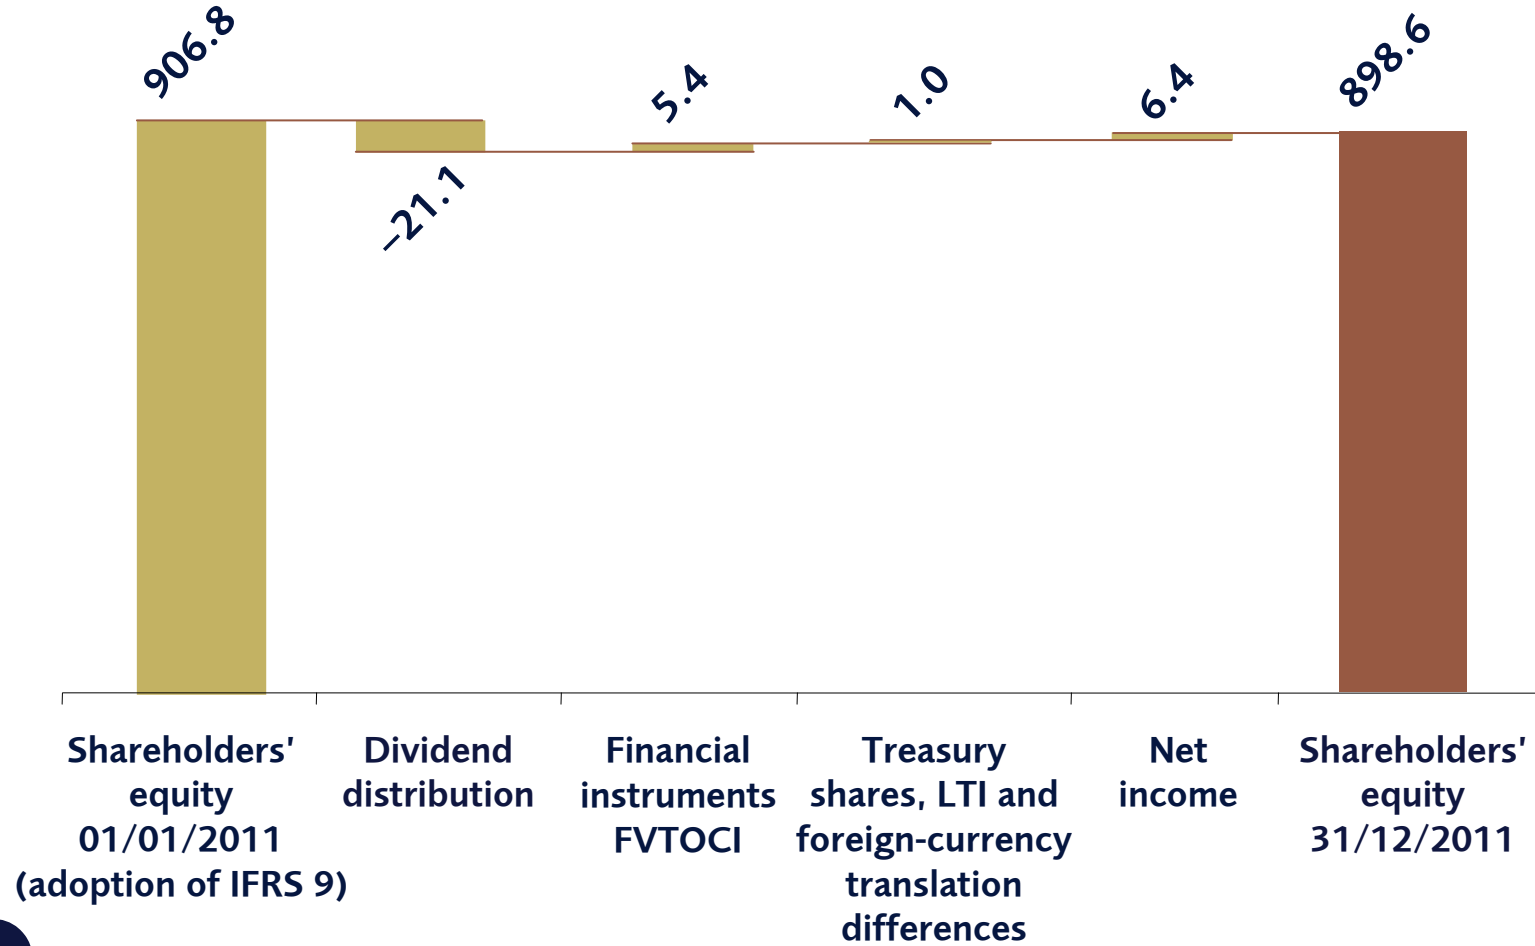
906.8

–21.1

5.4

1.0

6.4

898.6

Shareholders' equity 01/01/2011 (adoption of IFRS 9)

Dividend distribution

Financial instruments FVTOCI

Treasury shares, LTI and foreign-currency translation differences

Net income

Shareholders' equity 31/12/2011